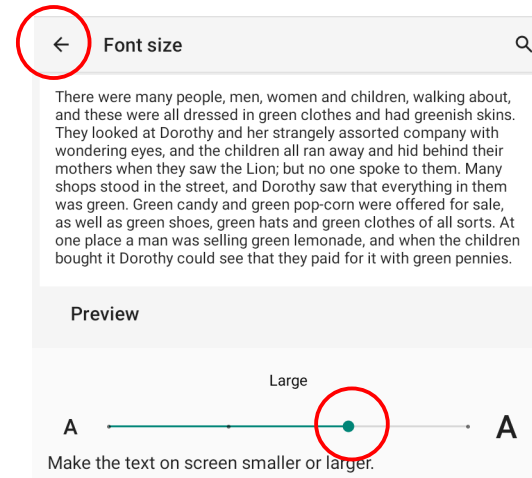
Font size

There were many people, men, women and children, walking about, and these were all dressed in green clothes and had greenish skins. They looked at Dorothy and her strangely assorted company with wondering eyes, and the children all ran away and hid behind their mothers when they saw the Lion; but no one spoke to them. Many shops stood in the street, and Dorothy saw that everything in them was green. Green candy and green pop-corn were offered for sale, as well as green shoes, green hats and green clothes of all sorts. At one place a man was selling green lemonade, and when the children bought it Dorothy could see that they paid for it with green pennies.

Preview

Large

A

A

Make the text on screen smaller or larger.